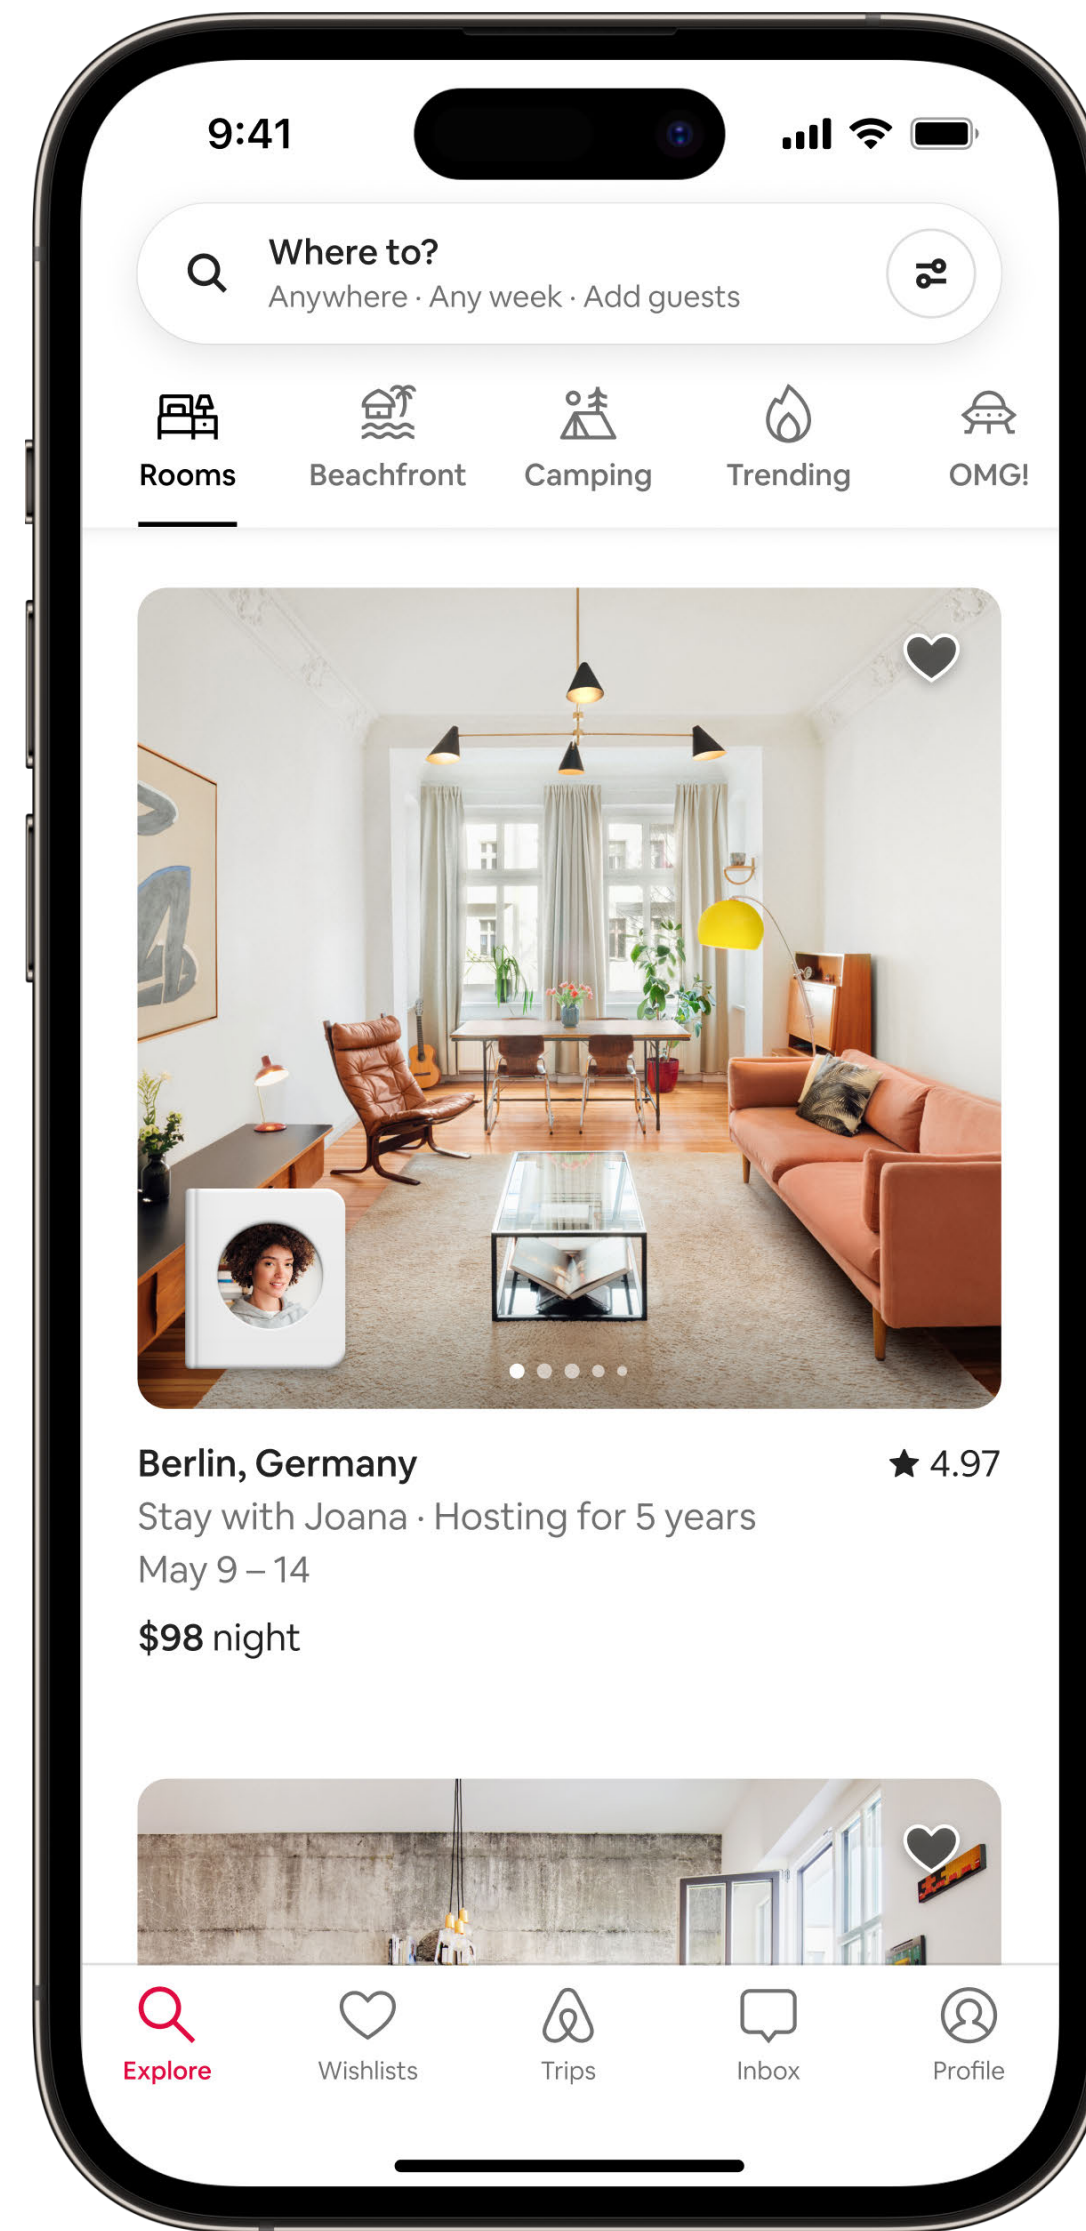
9:41

Where to?
Anywhere · Any week · Add guests

Rooms
Beachfront
Camping
Trending
OMG!

Berlin, Germany
★ 4.97
Stay with Joana · Hosting for 5 years
May 9 – 14
$98 night

Explore
Wishlists
Trips
Inbox
Profile